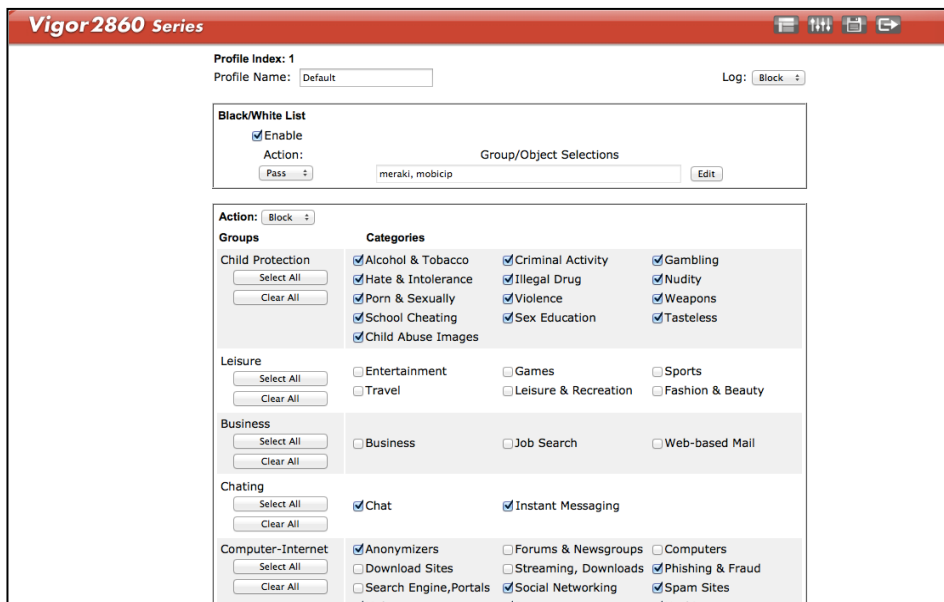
Vigor2860 Series

Profile Index: 1
Profile Name: Default
Log: Block

Black/White List
☑Enable
Action: Pass
Group/Object Selections
meraki, mobicip
Edit

Action: Block
Groups
Categories

Child Protection
Select All
Clear All
☑Alcohol & Tobacco ☑Criminal Activity ☑Gambling
☑Hate & Intolerance ☑Illegal Drug ☑Nudity
☑Porn & Sexually ☑Violence ☑Weapons
☑School Cheating ☑Sex Education ☑Tasteless
☑Child Abuse Images

Leisure
Select All
Clear All
☐Entertainment ☐Games ☐Sports
☐Travel ☐Leisure & Recreation ☐Fashion & Beauty

Business
Select All
Clear All
☐Business ☐Job Search ☐Web-based Mail

Chating
Select All
Clear All
☑Chat ☑Instant Messaging

Computer-Internet
Select All
Clear All
☑Anonymizers ☐Forums & Newsgroups ☐Computers
☐Download Sites ☐Streaming, Downloads ☑Phishing & Fraud
☐Search Engine,Portals ☑Social Networking ☑Spam Sites